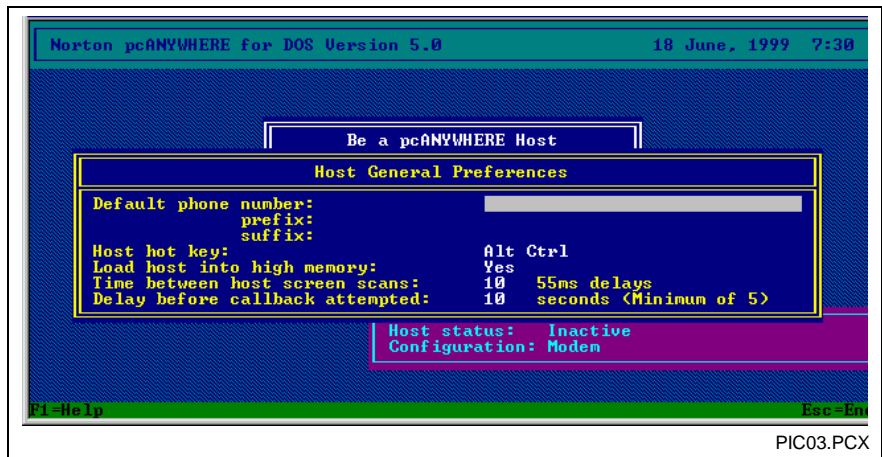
Norton pcANYWHERE for DOS Version 5.0 18 June, 1999 7:30

Be a pcANYWHERE Host

Host General Preferences

| | | |
|---|---|---|
| Default phone number: | | |
| prefix: | | |
| suffix: | | |
| Host hot key: | Alt Ctrl | |
| Load host into high memory: | Yes | |
| Time between host screen scans: | 10 | 55ms delays |
| Delay before callback attempted: | 10 | seconds (Minimum of 5) |

Host status: Inactive
Configuration: Modem

F1=Help

Esc=En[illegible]

PIC03.PCX